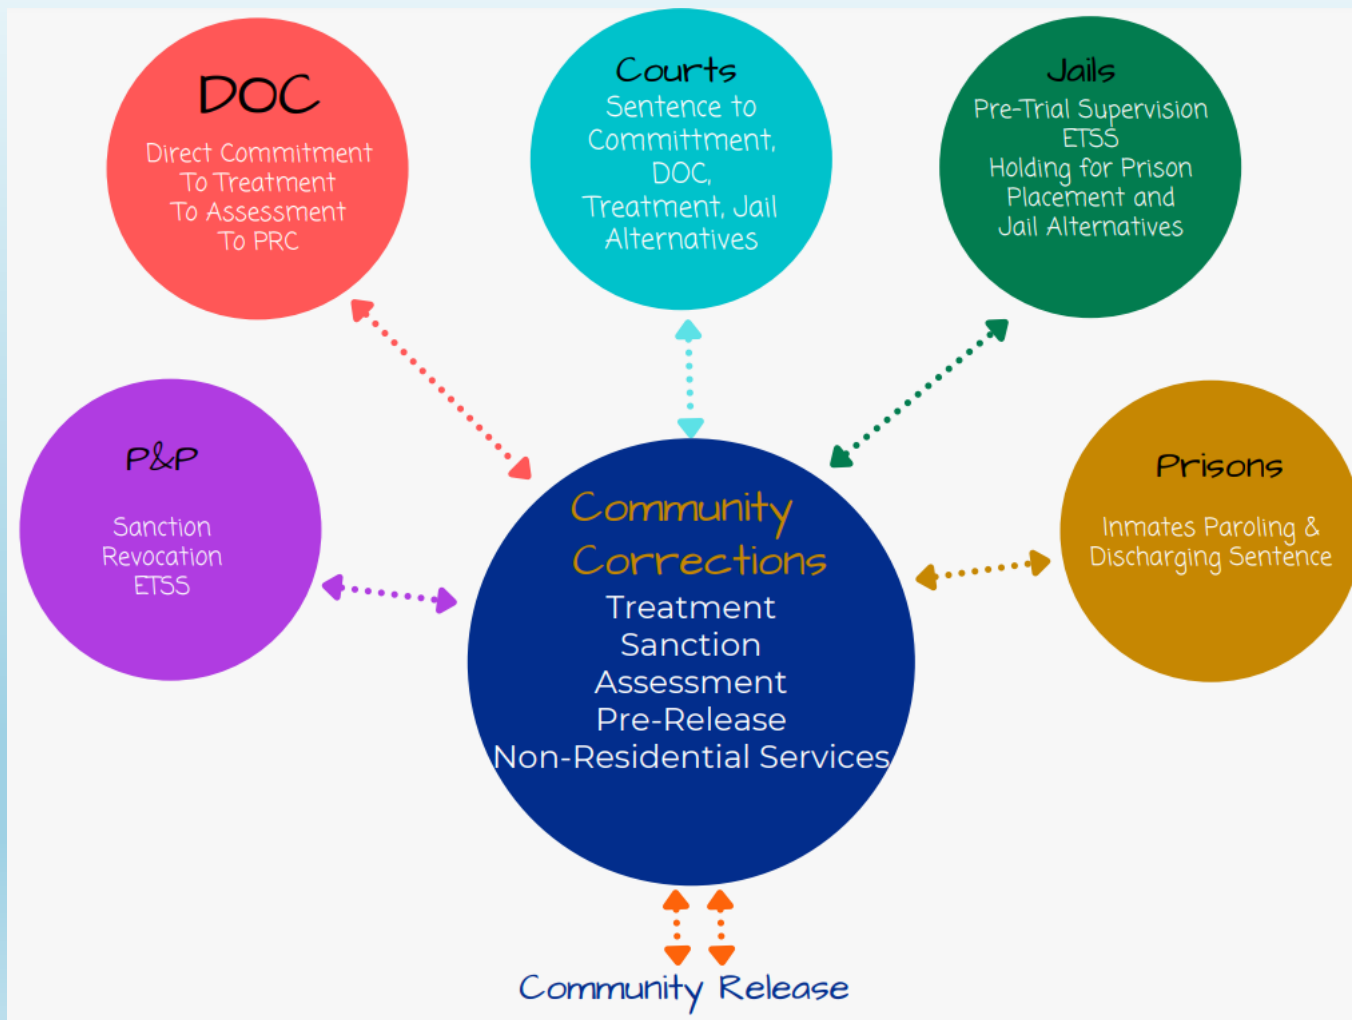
DOC
Direct Commitment
To Treatment
To Assessment
To PRC

Courts
Sentence to
Committment,
DOC,
Treatment, Jail
Alternatives

Jails
Pre-Trial Supervision
ETSS
Holding for Prison
Placement and
Jail Alternatives

P&P
Sanction
Revocation
ETSS

Community
Corrections
Treatment
Sanction
Assessment
Pre-Release
Non-Residential Services

Prisons
Inmates Paroling &
Discharging Sentence

Community Release